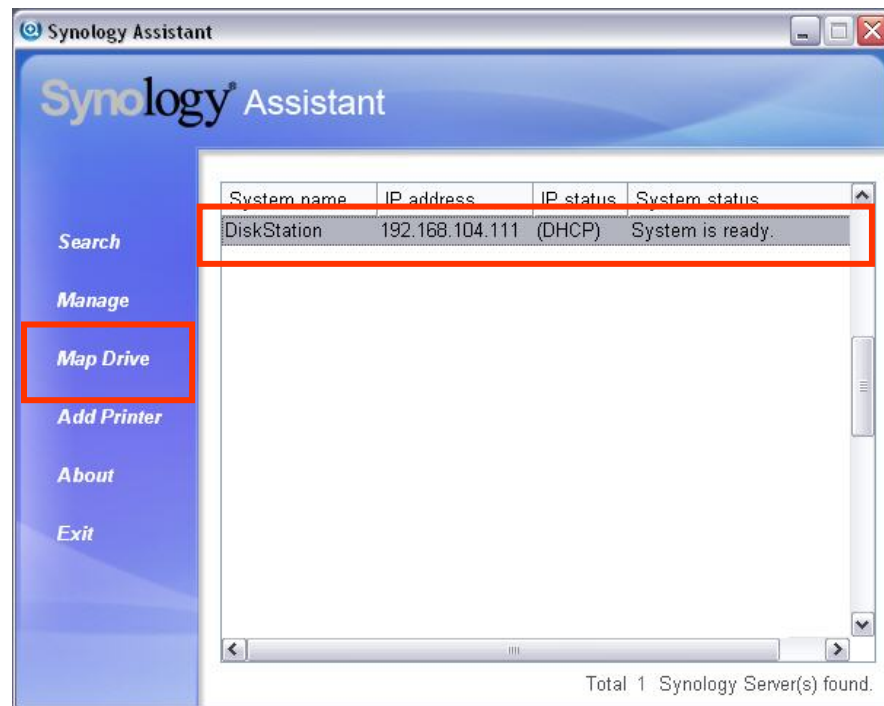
Synology Assistant

Synology Assistant

Search

Manage

Map Drive

Add Printer

About

Exit

| System name | IP address | IP status | System status |
|---|---|---|---|
| DiskStation | 192.168.104.111 | (DHCP) | System is ready. |

Total 1 Synology Server(s) found.